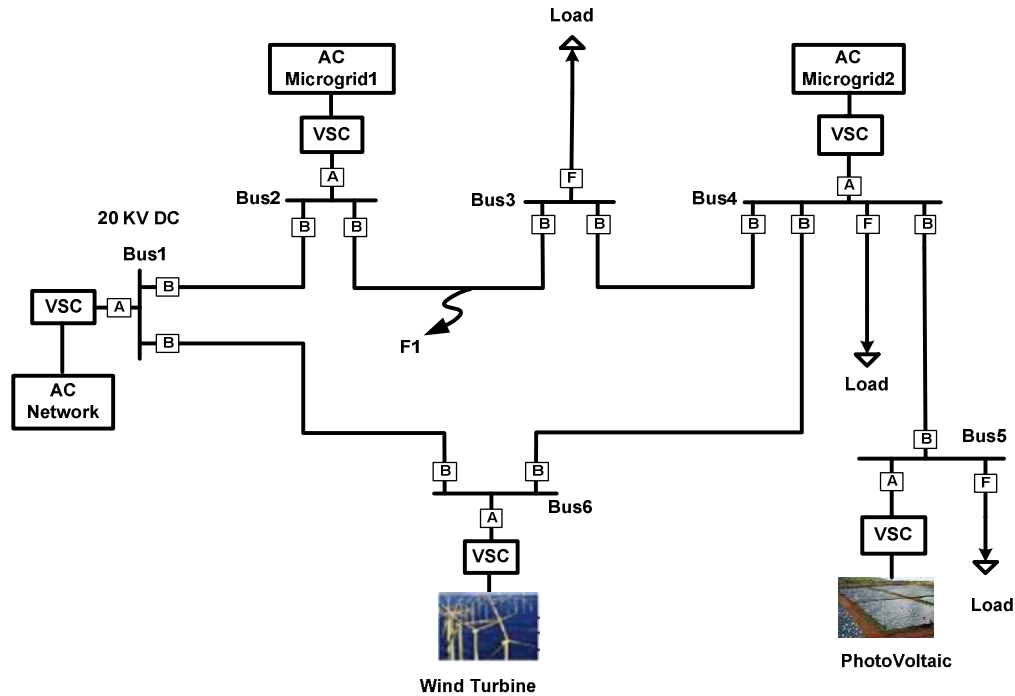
Load

AC Microgrid1

AC Microgrid2

VSC

VSC

A

F

A

Bus2

Bus3

Bus4

20 KV DC

B

B

B

B

B

B

F

B

Bus1

VSC

A

B

B

F1

Load

AC Network

B

Bus5

B

B

A

F

Bus6

A

VSC

VSC

Load

PhotoVoltaic

Wind Turbine